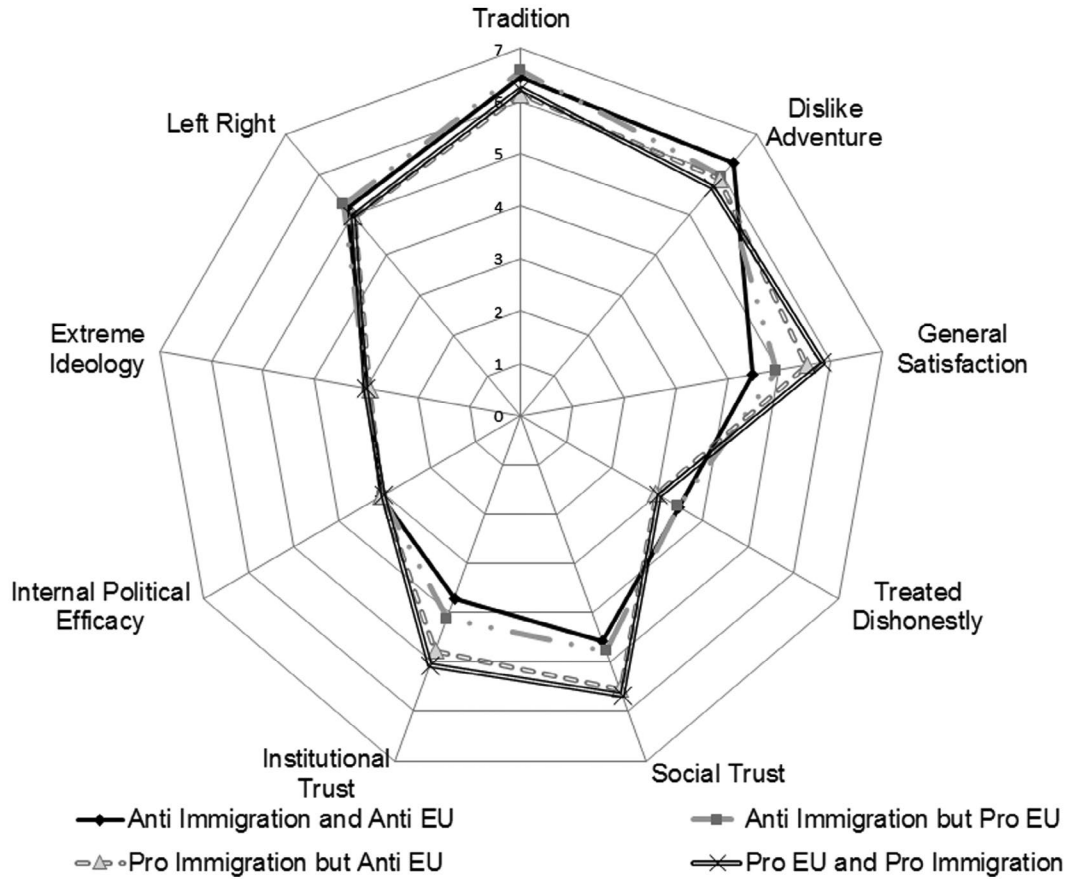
Tradition
7
6
5
4
3
2
1
0
Dislike Adventure
General Satisfaction
Treated Dishonestly
Social Trust
Institutional Trust
Internal Political Efficacy
Extreme Ideology
Left Right

Anti Immigration and Anti EU
Anti Immigration but Pro EU
Pro Immigration but Anti EU
Pro EU and Pro Immigration